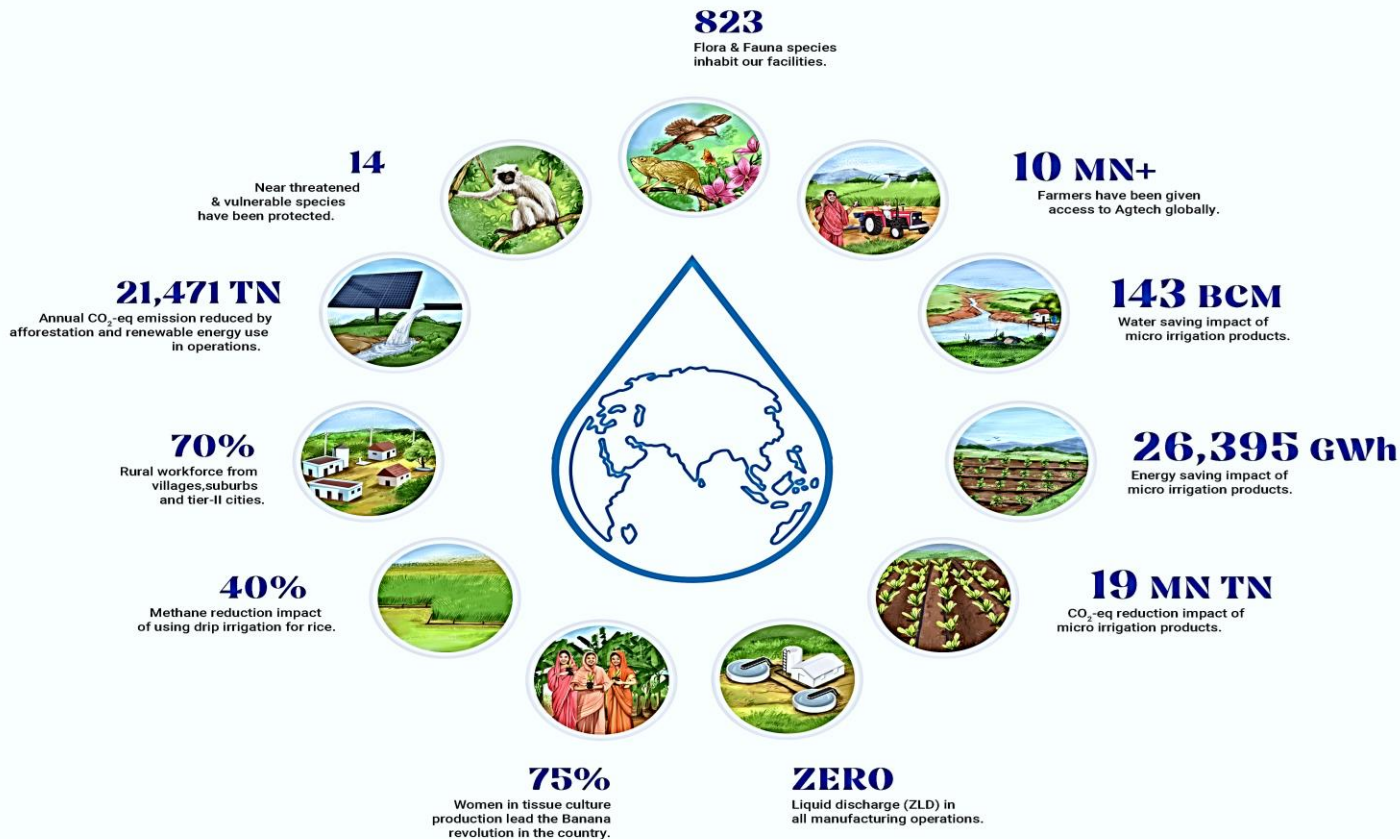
823
Flora & Fauna species inhabit our facilities.

14
Near threatened & vulnerable species have been protected.

10 MN+
Farmers have been given access to Agtech globally.

21,471 TN
Annual $CO_2$-eq emission reduced by afforestation and renewable energy use in operations.

143 BCM
Water saving impact of micro irrigation products.

70%
Rural workforce from villages,suburbs and tier-II cities.

26,395 GWh
Energy saving impact of micro irrigation products.

40%
Methane reduction impact of using drip irrigation for rice.

19 MN TN
$CO_2$-eq reduction impact of micro irrigation products.

75%
Women in tissue culture production lead the Banana revolution in the country.

ZERO
Liquid discharge (ZLD) in all manufacturing operations.